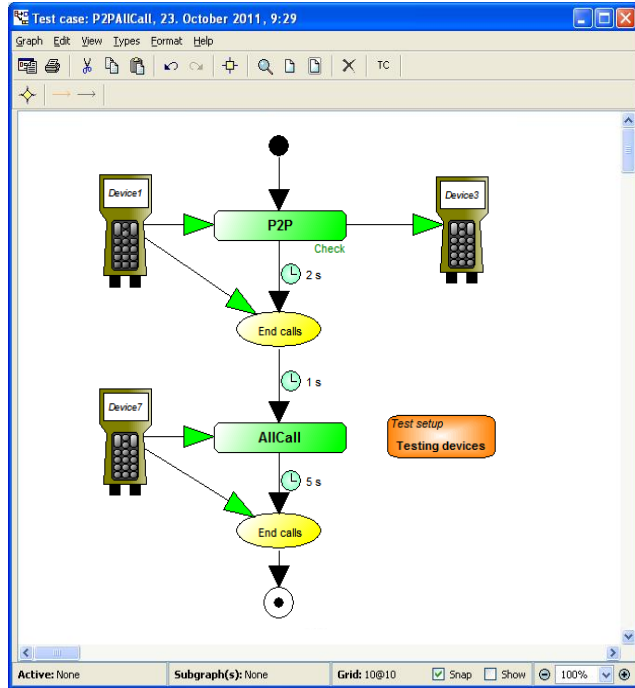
Test case: P2PAllCall, 23. October 2011, 9:29

Graph Edit View Types Format Help

TC

Device1

P2P

Device3

Check

2 s

End calls

1 s

Device7

AllCall

Test setup
Testing devices

5 s

End calls

Active: None
Subgraph(s): None
Grid: 10@10
Snap
Show
100%